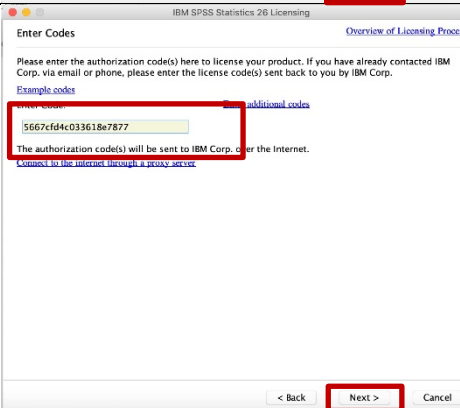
IBM SPSS Statistics 26 Licensing

Enter Codes

Overview of Licensing Proce

Please enter the authorization code(s) here to license your product. If you have already contacted IBM Corp. via email or phone, please enter the license code(s) sent back to you by IBM Corp.

Example codes

Enter Code:

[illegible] additional codes

5667cfd4c033618e7877

The authorization code(s) will be sent to IBM Corp. over the Internet.

Connect to the internet through a proxy server

< Back

Next >

Cancel